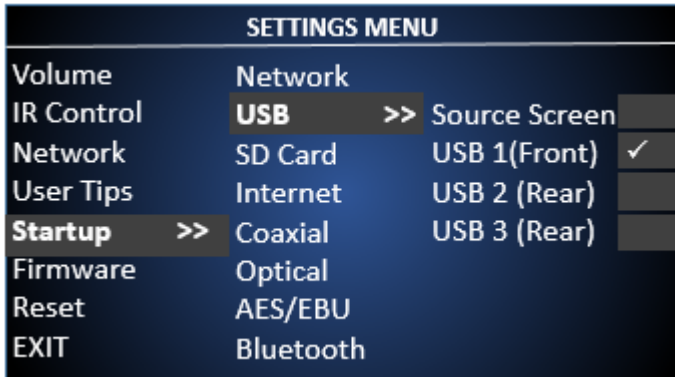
SETTINGS MENU

Volume
IR Control
Network
User Tips
Startup >>
Firmware
Reset
EXIT

Network
USB >>
SD Card
Internet
Coaxial
Optical
AES/EBU
Bluetooth

Source Screen
USB 1(Front) ✓
USB 2 (Rear)
USB 3 (Rear)